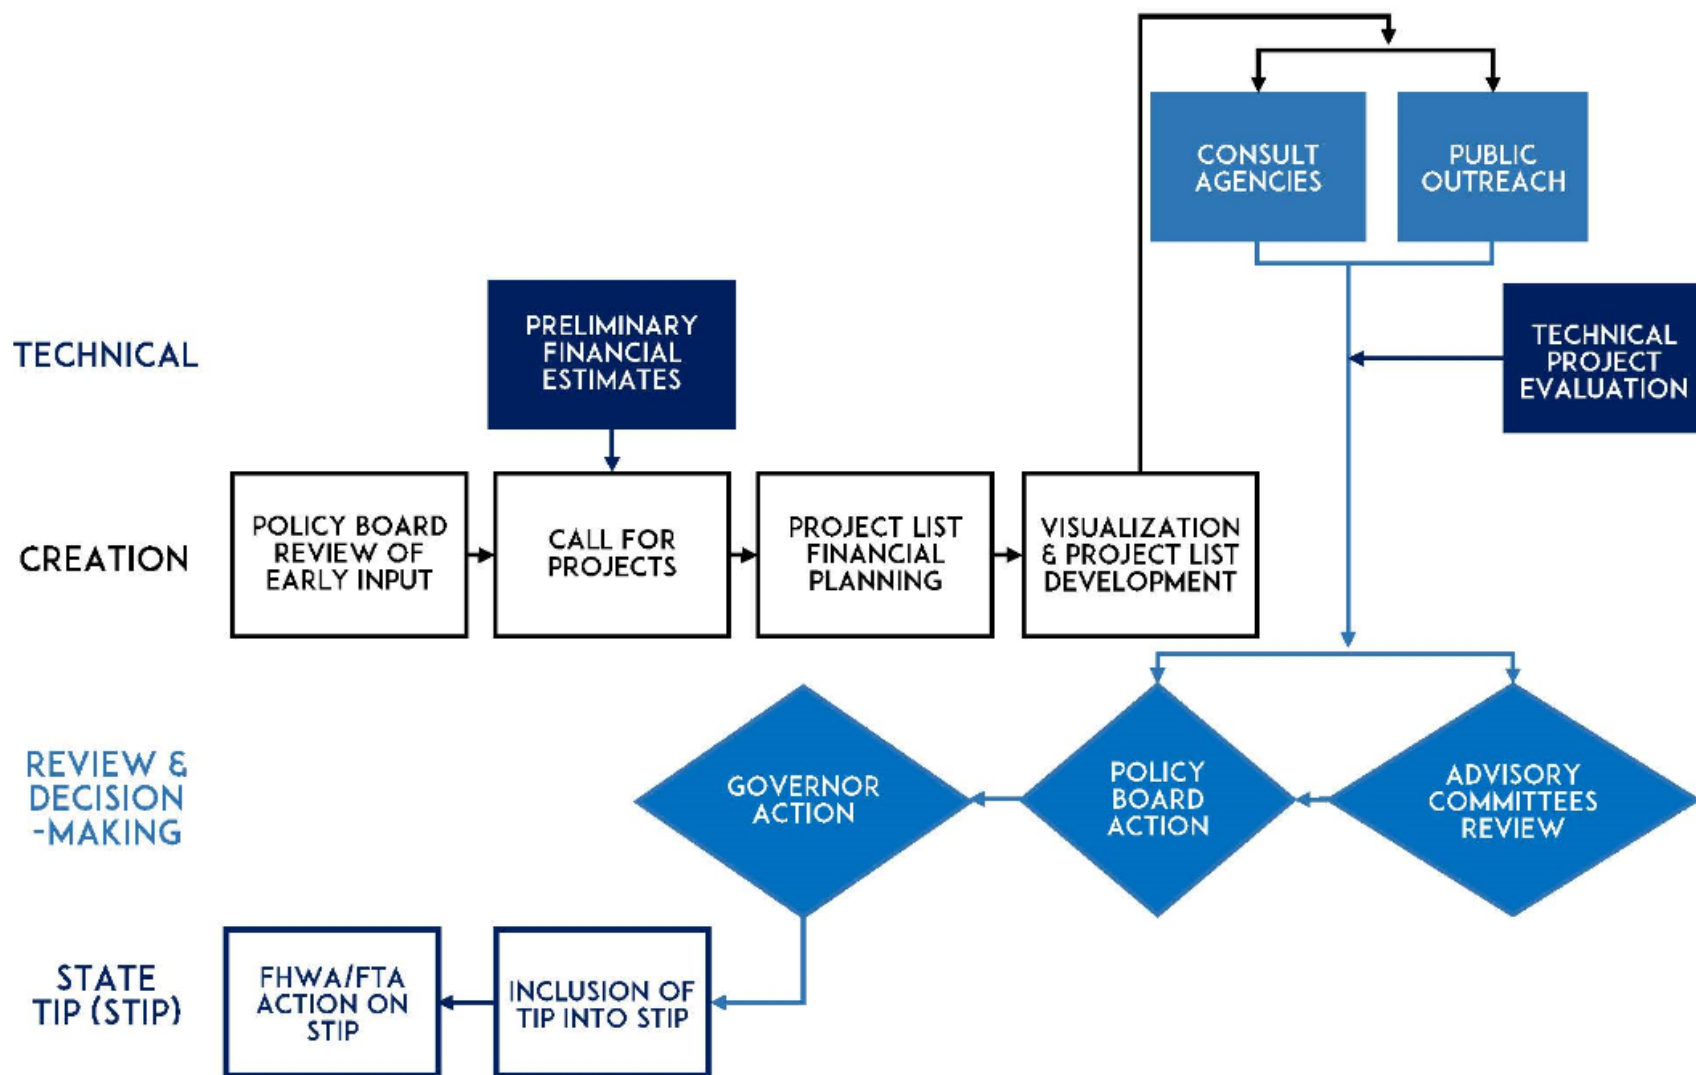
CONSULT AGENCIES

PUBLIC OUTREACH

TECHNICAL

PRELIMINARY FINANCIAL ESTIMATES

TECHNICAL PROJECT EVALUATION

CREATION

POLICY BOARD REVIEW OF EARLY INPUT

CALL FOR PROJECTS

PROJECT LIST FINANCIAL PLANNING

VISUALIZATION & PROJECT LIST DEVELOPMENT

REVIEW & DECISION -MAKING

GOVERNOR ACTION

POLICY BOARD ACTION

ADVISORY COMMITTEES REVIEW

STATE TIP (STIP)

FHWA/FTA ACTION ON STIP

INCLUSION OF TIP INTO STIP